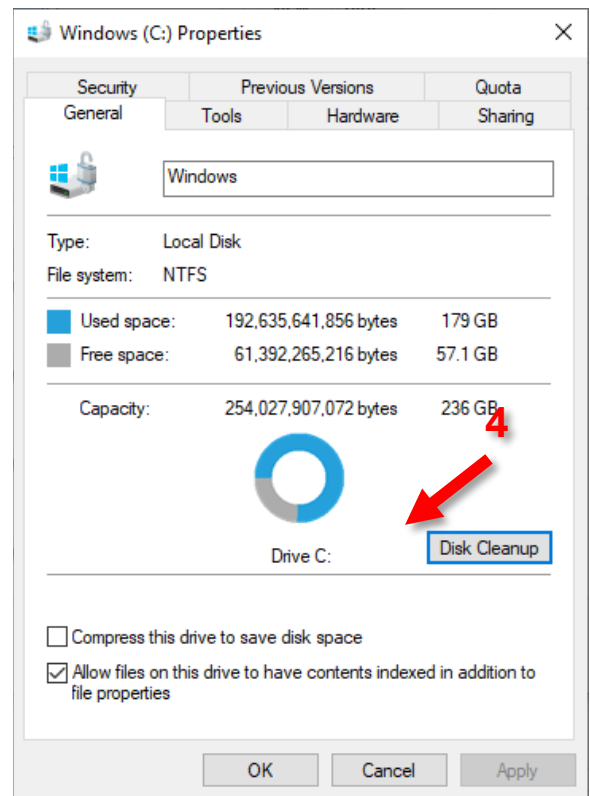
Windows (C:) Properties

Security | Previous Versions | Quota
General | Tools | Hardware | Sharing

Windows

Type: Local Disk
File system: NTFS

Used space: 192,635,641,856 bytes 179 GB
Free space: 61,392,265,216 bytes 57.1 GB

Capacity: 254,027,907,072 bytes 236 GB

4

Drive C:

Disk Cleanup

Compress this drive to save disk space

Allow files on this drive to have contents indexed in addition to file properties

OK Cancel Apply